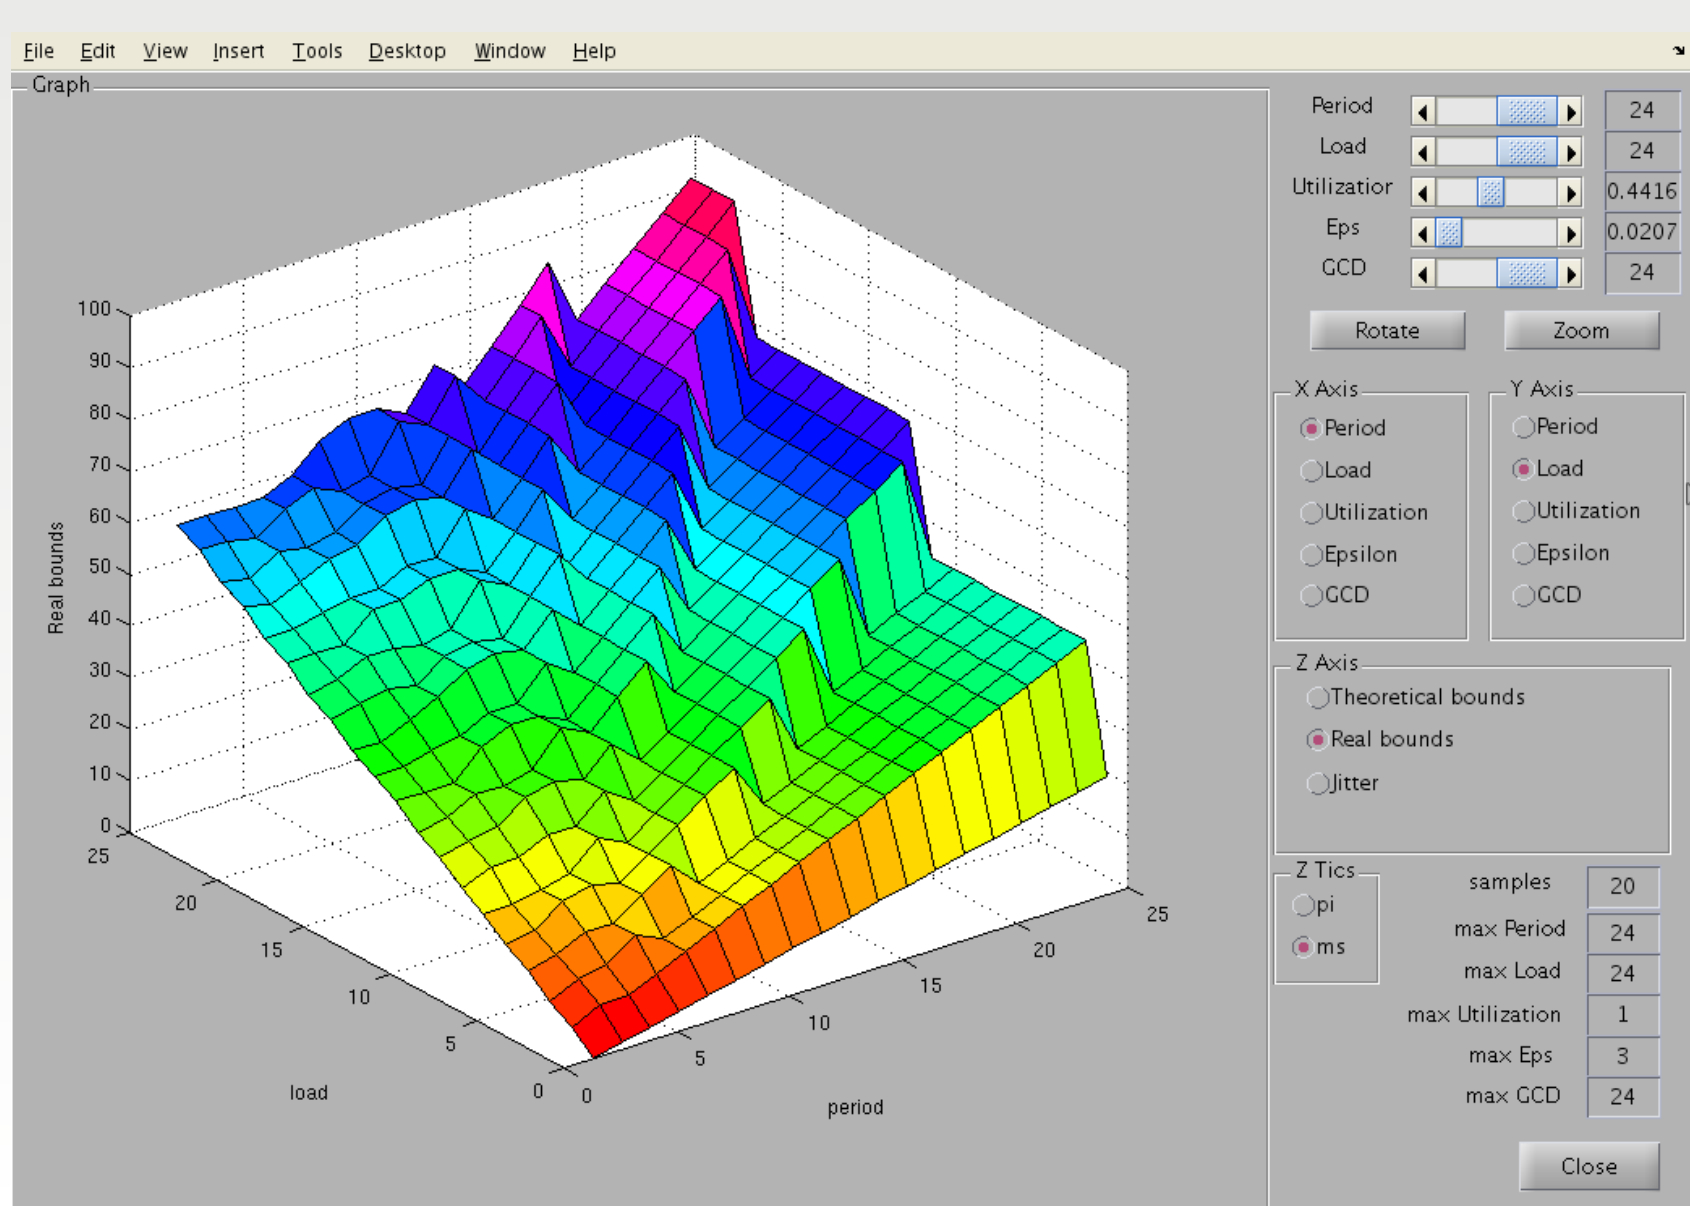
File Edit View Insert Tools Desktop Window Help

Graph

100
90
80
70
60
50
40
30
20
10
0

Real bounds

25
20
15
10
5
0

load

0
5
10
15
20
25

period

Period 24
Load 24
Utilizatior 0.4416
Eps 0.0207
GCD 24

Rotate
Zoom

X Axis
Period
Load
Utilization
Epsilon
GCD

Y Axis
Period
Load
Utilization
Epsilon
GCD

Z Axis
Theoretical bounds
Real bounds
Jitter

Z Tics
pi
ms

samples 20
max Period 24
max Load 24
max Utilization 1
max Eps 3
max GCD 24

Close